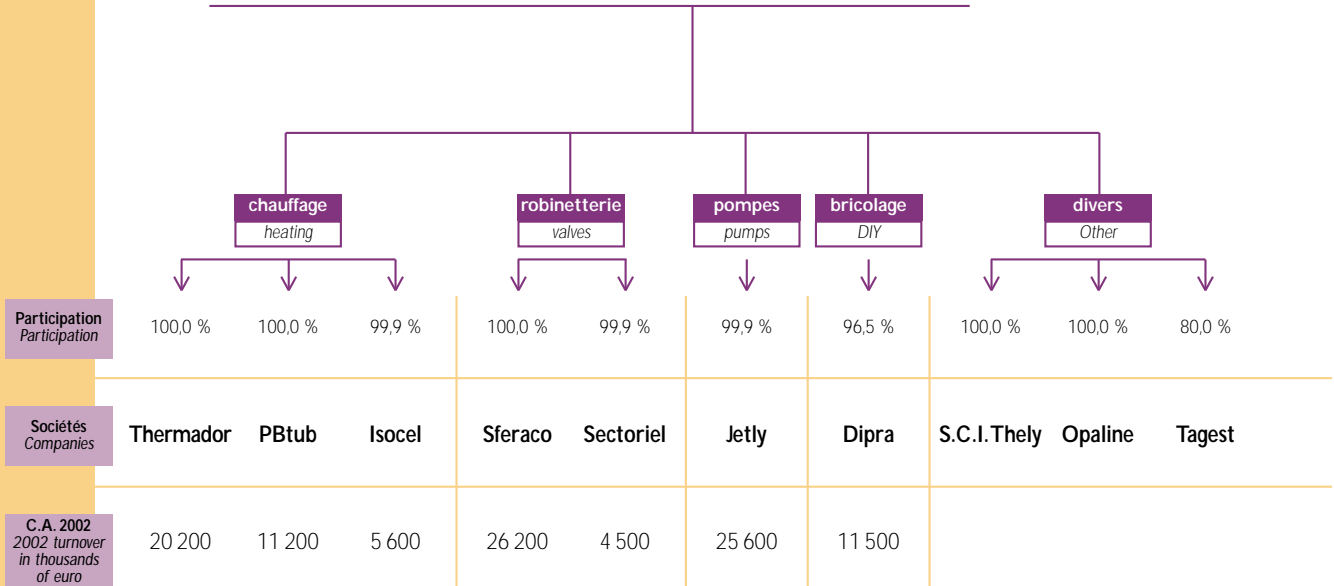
chauffage
heating

robinetterie
valves

pompes
pumps

bricolage
DIY

divers
Other

| | | | | | | | | | | |
|---|---|---|---|---|---|---|---|---|---|---|
| Participation *Participation* | 100,0 % | 100,0 % | 99,9 % | 100,0 % | 99,9 % | 99,9 % | 96,5 % | 100,0 % | 100,0 % | 80,0 % |
| Sociétés *Companies* | Thermador | PBtub | Isocel | Sferaco | Sectoriel | Jetly | Dipra | S.C.I. Thely | Opaline | Tagest |
| C.A. 2002 *2002 turnover in thousands of euro* | 20 200 | 11 200 | 5 600 | 26 200 | 4 500 | 25 600 | 11 500 | | | |